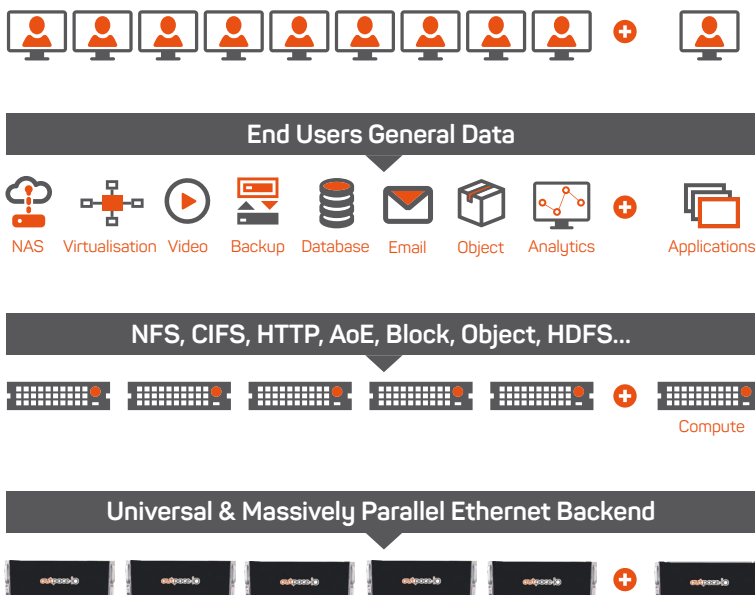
End Users General Data

NAS Virtualisation Video Backup Database Email Object Analytics Applications

NFS, CIFS, HTTP, AoE, Block, Object, HDFS...

Compute

Universal & Massively Parallel Ethernet Backend

outpace.io outpace.io outpace.io outpace.io outpace.io outpace.io